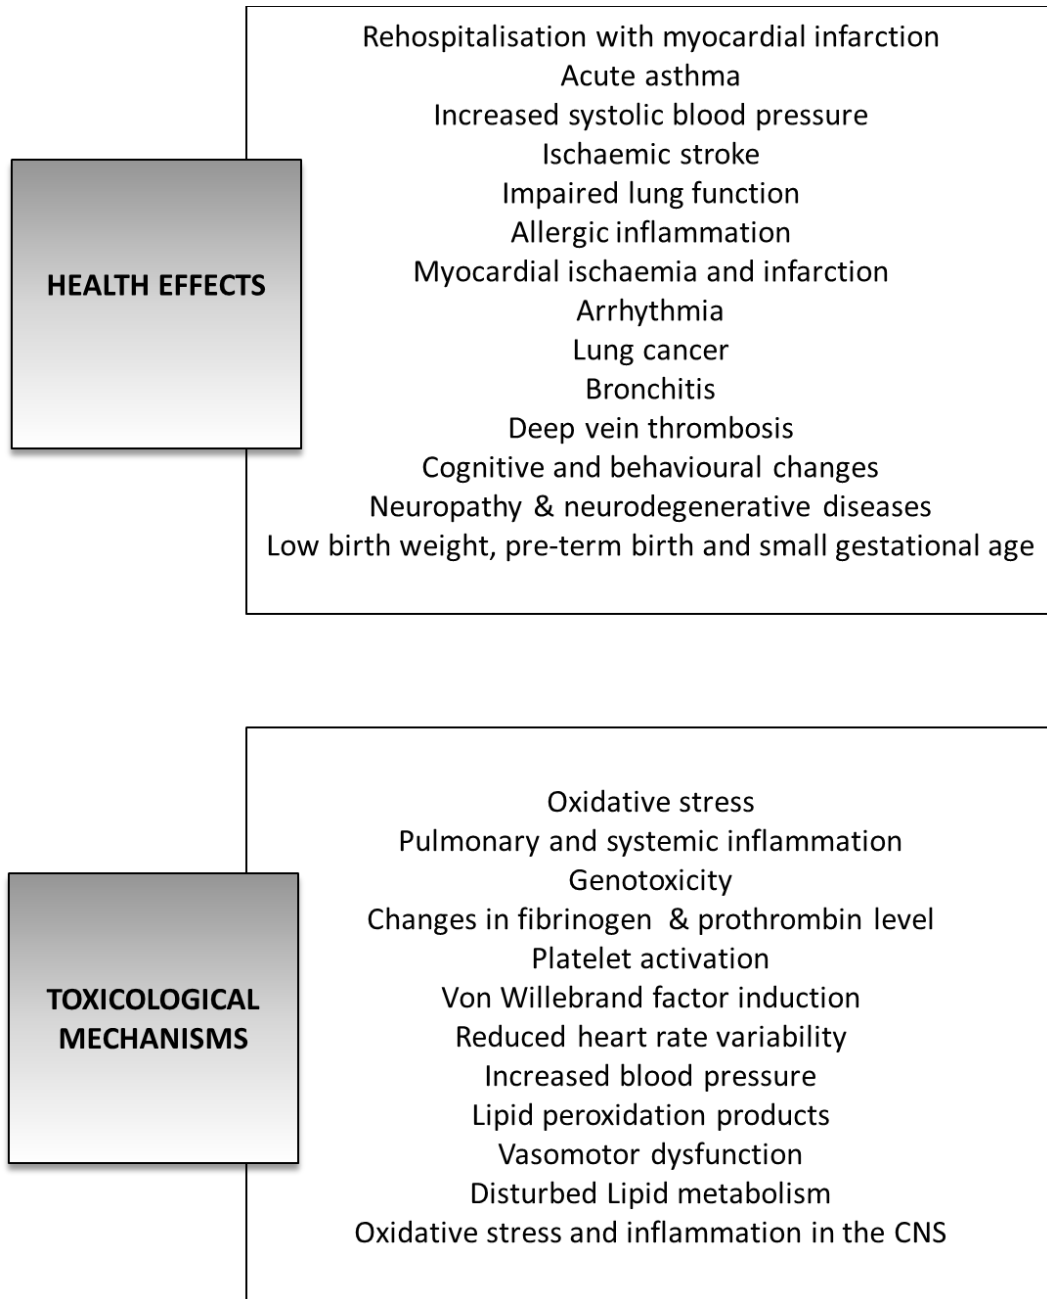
HEALTH EFFECTS

Rehospitalisation with myocardial infarction
Acute asthma
Increased systolic blood pressure
Ischaemic stroke
Impaired lung function
Allergic inflammation
Myocardial ischaemia and infarction
Arrhythmia
Lung cancer
Bronchitis
Deep vein thrombosis
Cognitive and behavioural changes
Neuropathy & neurodegenerative diseases
Low birth weight, pre-term birth and small gestational age

TOXICOLOGICAL MECHANISMS

Oxidative stress
Pulmonary and systemic inflammation
Genotoxicity
Changes in fibrinogen & prothrombin level
Platelet activation
Von Willebrand factor induction
Reduced heart rate variability
Increased blood pressure
Lipid peroxidation products
Vasomotor dysfunction
Disturbed Lipid metabolism
Oxidative stress and inflammation in the CNS